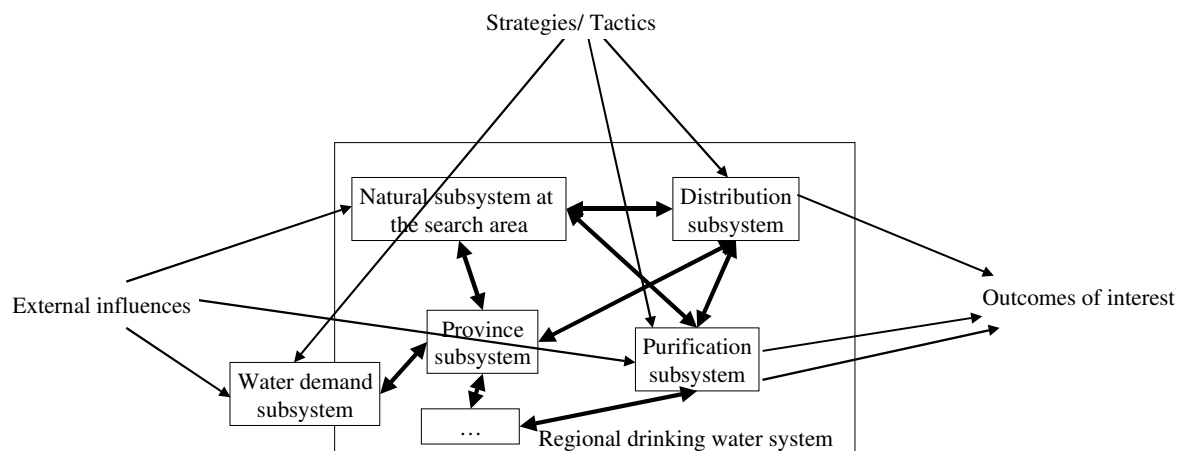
Strategies/ Tactics

Natural subsystem at the search area

Distribution subsystem

External influences

Outcomes of interest

Province subsystem

Purification subsystem

Water demand subsystem

…

Regional drinking water system